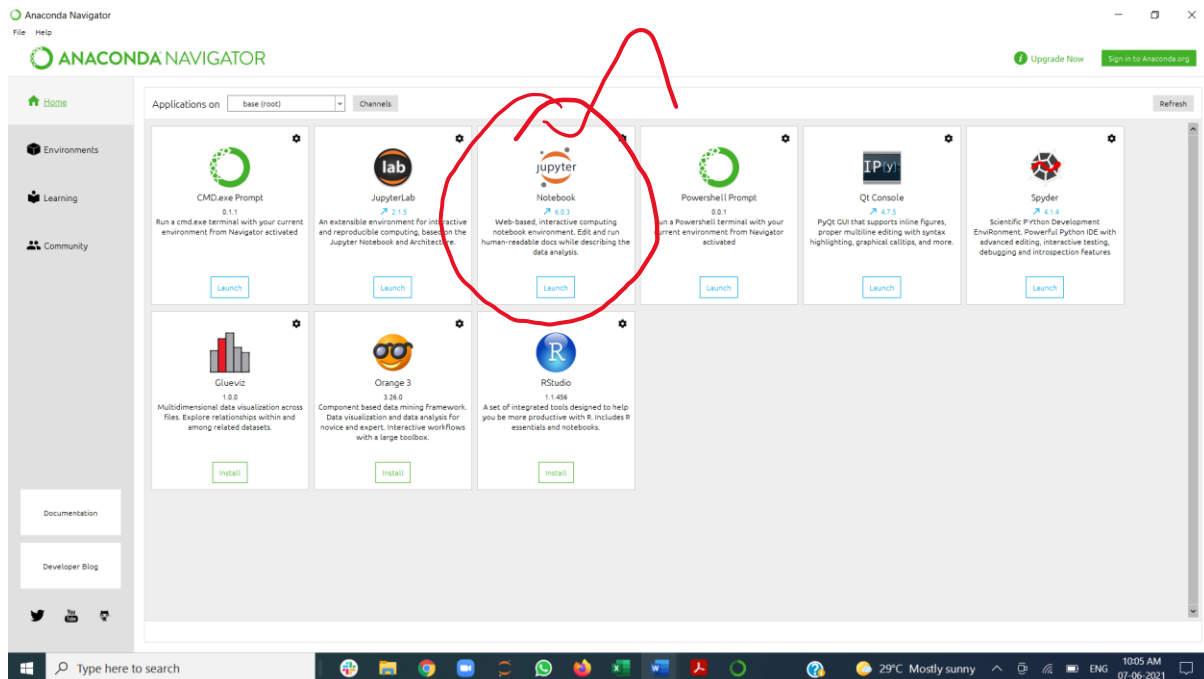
Anaconda Navigator

File Help

ANACONDA NAVIGATOR

Upgrade Now

Sign in to Anaconda.org

Home

Environments

Learning

Community

Applications on base (root) Channels

Refresh

CMD.exe Prompt
0.1.1
Run a cmd.exe terminal with your current environment from Navigator activated
Launch

lab
JupyterLab
2.1.5
An extensible environment for interactive and reproducible computing, based on the Jupyter Notebook and Architecture.
Launch

jupyter
Notebook
6.0.3
Web-based, interactive computing notebook environment. Edit and run human-readable docs while describing the data analysis.
Launch

Powershell Prompt
0.0.1
Run a Powershell terminal with your current environment from Navigator activated
Launch

IP[y]:
Qt Console
4.7.5
PyQt GUI that supports inline figures, proper multiline editing with syntax highlighting, graphical calltips, and more.
Launch

Spyder
4.1.4
Scientific PYthon Development EnviRonment. Powerful Python IDE with advanced editing, interactive testing, debugging and introspection features
Launch

Glueviz
1.0.0
Multidimensional data visualization across files. Explore relationships within and among related datasets.
Install

Orange 3
3.26.0
Component based data mining Framework. Data visualization and data analysis for novice and expert. Interactive workflows with a large toolbox.
Install

R
RStudio
1.1.456
A set of integrated tools designed to help you be more productive with R. Includes R essentials and notebooks.
Install

Documentation

Developer Blog

Type here to search

29°C Mostly sunny

ENG

10:05 AM
07-06-2021